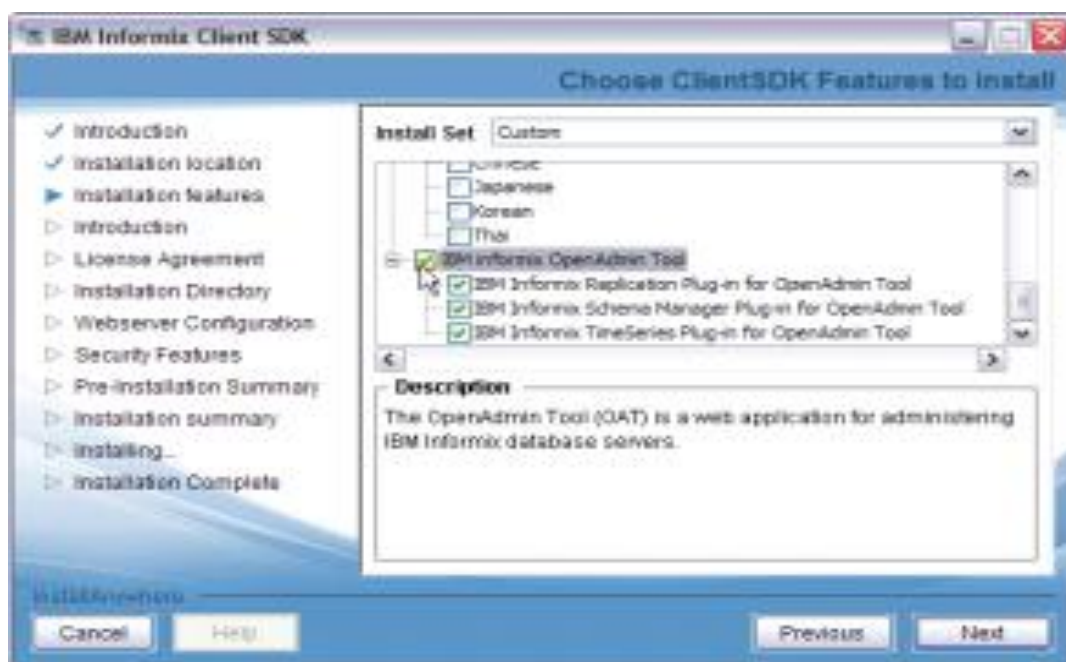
IBM Informix Client SDK

Choose ClientSDK Features to Install

Introduction
Installation location
Installation features
Introduction
License Agreement
Installation Directory
Webserver Configuration
Security Features
Pre-Installation Summary
Installation summary
Installing...
Installation Complete

Install Set Custom

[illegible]
Japanese
Korean
Thai
IBM Informix OpenAdmin Tool
IBM Informix Replication Plug-in for OpenAdmin Tool
IBM Informix Schema Manager Plug-in for OpenAdmin Tool
IBM Informix TimeSeries Plug-in for OpenAdmin Tool

Description
The OpenAdmin Tool (OAT) is a web application for administering IBM Informix database servers.

InstallAnywhere

Cancel Help Previous Next